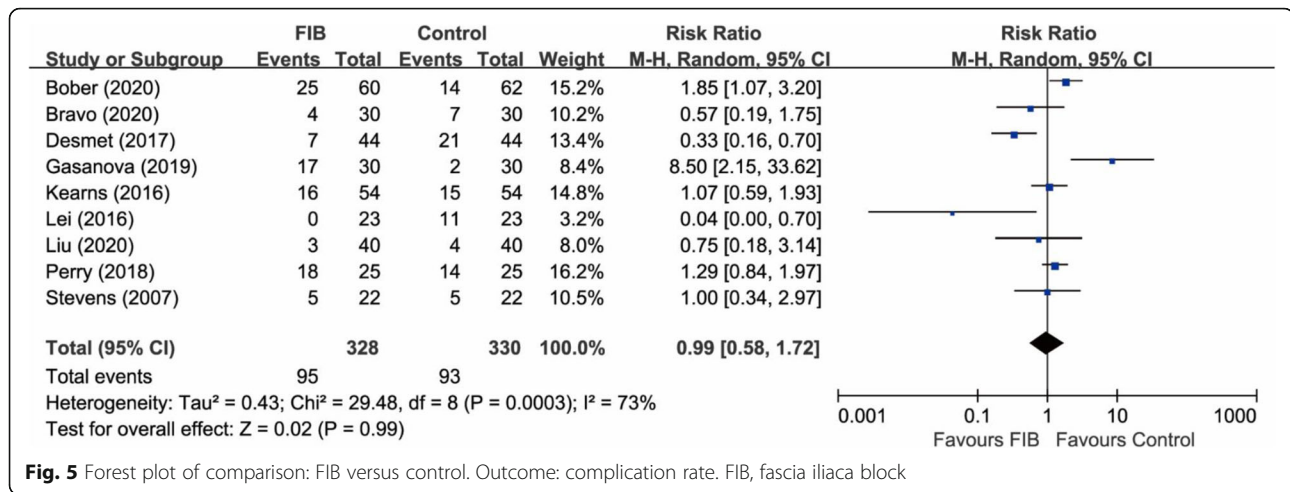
| Study or Subgroup | FIB Events | FIB Total | Control Events | Control Total | Weight | Risk Ratio M-H, Random, 95% CI |
|---|---|---|---|---|---|---|
| Bober (2020) | 25 | 60 | 14 | 62 | 15.2% | 1.85 [1.07, 3.20] |
| Bravo (2020) | 4 | 30 | 7 | 30 | 10.2% | 0.57 [0.19, 1.75] |
| Desmet (2017) | 7 | 44 | 21 | 44 | 13.4% | 0.33 [0.16, 0.70] |
| Gasanova (2019) | 17 | 30 | 2 | 30 | 8.4% | 8.50 [2.15, 33.62] |
| Kearns (2016) | 16 | 54 | 15 | 54 | 14.8% | 1.07 [0.59, 1.93] |
| Lei (2016) | 0 | 23 | 11 | 23 | 3.2% | 0.04 [0.00, 0.70] |
| Liu (2020) | 3 | 40 | 4 | 40 | 8.0% | 0.75 [0.18, 3.14] |
| Perry (2018) | 18 | 25 | 14 | 25 | 16.2% | 1.29 [0.84, 1.97] |
| Stevens (2007) | 5 | 22 | 5 | 22 | 10.5% | 1.00 [0.34, 2.97] |
| **Total (95% CI)** | | **328** | | **330** | **100.0%** | **0.99 [0.58, 1.72]** |
| Total events | 95 | | 93 | | | |

Heterogeneity: Tau² = 0.43; Chi² = 29.48, df = 8 (P = 0.0003); I² = 73%
Test for overall effect: Z = 0.02 (P = 0.99)

Risk Ratio
M-H, Random, 95% CI

0.001 0.1 1 10 1000
Favours FIB Favours Control

**Fig. 5** Forest plot of comparison: FIB versus control. Outcome: complication rate. FIB, fascia iliaca block